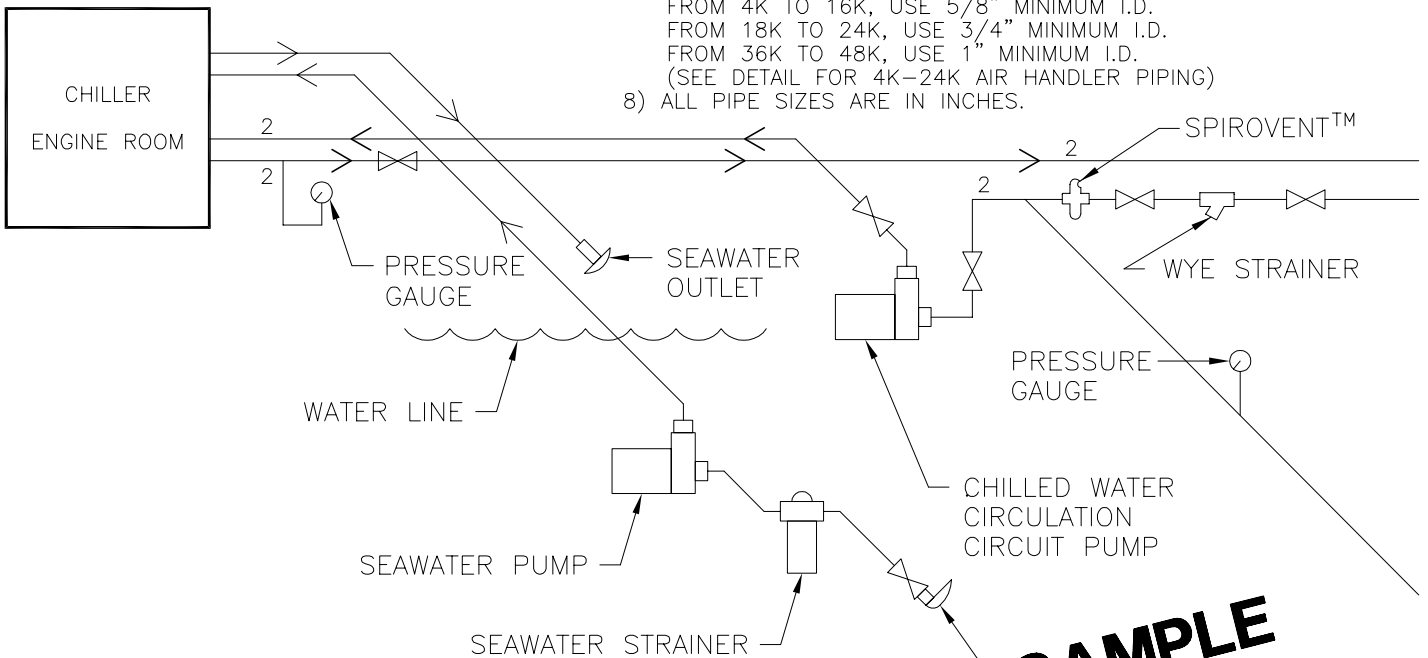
FROM 4K TO 16K, USE 5/8" MINIMUM I.D.
FROM 18K TO 24K, USE 3/4" MINIMUM I.D.
FROM 36K TO 48K, USE 1" MINIMUM I.D.
(SEE DETAIL FOR 4K–24K AIR HANDLER PIPING)
8) ALL PIPE SIZES ARE IN INCHES.

CHILLER
ENGINE ROOM

2
2
2
2

SPIROVENT$^{TM}$

PRESSURE GAUGE

SEAWATER OUTLET

WYE STRAINER

PRESSURE GAUGE

WATER LINE

CHILLED WATER CIRCULATION CIRCUIT PUMP

SEAWATER PUMP

SEAWATER STRAINER

SAMPLE